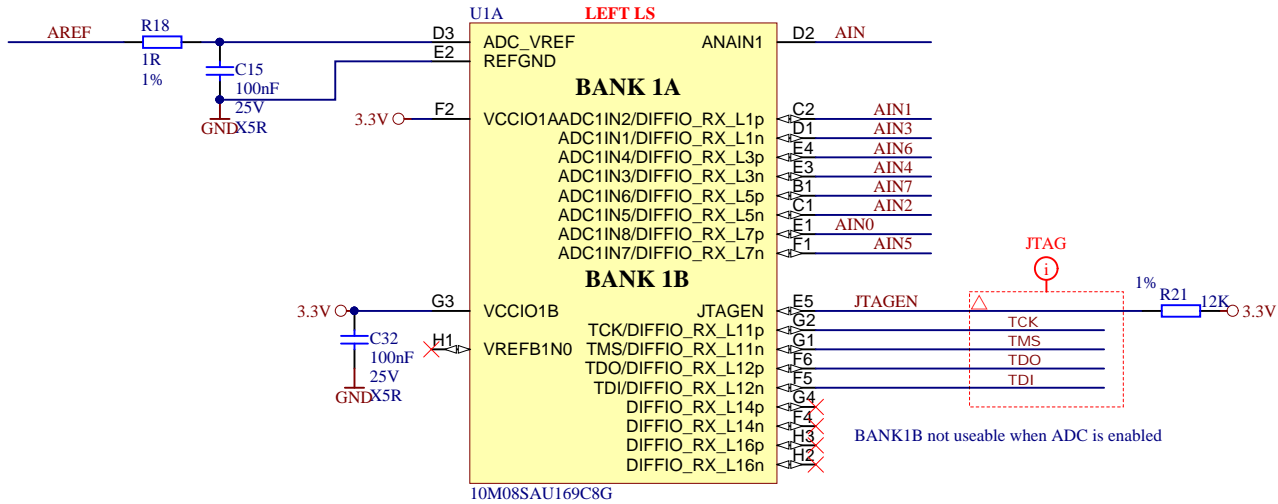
U1A LEFT LS

AREF R18 1R 1%

C15 100nF 25V X5R GND

D3 ADC_VREF
E2 REFGND

ANAIN1 D2 AIN

BANK 1A

3.3V F2 VCCIO1A

ADC1IN2/DIFFIO_RX_L1p C2 AIN1
ADC1IN1/DIFFIO_RX_L1n D1 AIN3
ADC1IN4/DIFFIO_RX_L3p E4 AIN6
ADC1IN3/DIFFIO_RX_L3n E3 AIN4
ADC1IN6/DIFFIO_RX_L5p B1 AIN7
ADC1IN5/DIFFIO_RX_L5n C1 AIN2
ADC1IN8/DIFFIO_RX_L7p E1 AIN0
ADC1IN7/DIFFIO_RX_L7n F1 AIN5

BANK 1B

3.3V G3 VCCIO1B

C32 100nF 25V X5R GND

H1 VREFB1N0

JTAGEN E5 JTAGEN
TCK/DIFFIO_RX_L11p G2 TCK
TMS/DIFFIO_RX_L11n G1 TMS
TDO/DIFFIO_RX_L12p F6 TDO
TDI/DIFFIO_RX_L12n F5 TDI
DIFFIO_RX_L14p G4
DIFFIO_RX_L14n F4
DIFFIO_RX_L16p H3
DIFFIO_RX_L16n H2

JTAG

1% R21 12K 3.3V

BANK1B not useable when ADC is enabled

10M08SAU169C8G